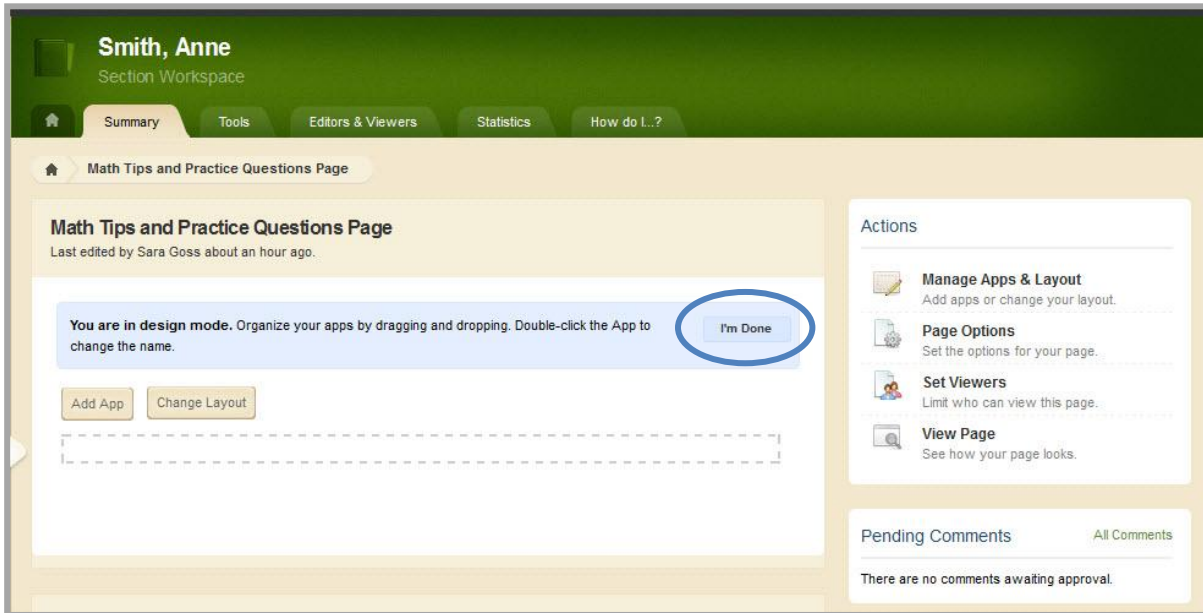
Smith, Anne
Section Workspace

Summary
Tools
Editors & Viewers
Statistics
How do I...?

Math Tips and Practice Questions Page

Math Tips and Practice Questions Page
Last edited by Sara Goss about an hour ago.

You are in design mode. Organize your apps by dragging and dropping. Double-click the App to change the name.

I'm Done

Add App
Change Layout

Actions

Manage Apps & Layout
Add apps or change your layout.

Page Options
Set the options for your page.

Set Viewers
Limit who can view this page.

View Page
See how your page looks.

Pending Comments
All Comments
There are no comments awaiting approval.